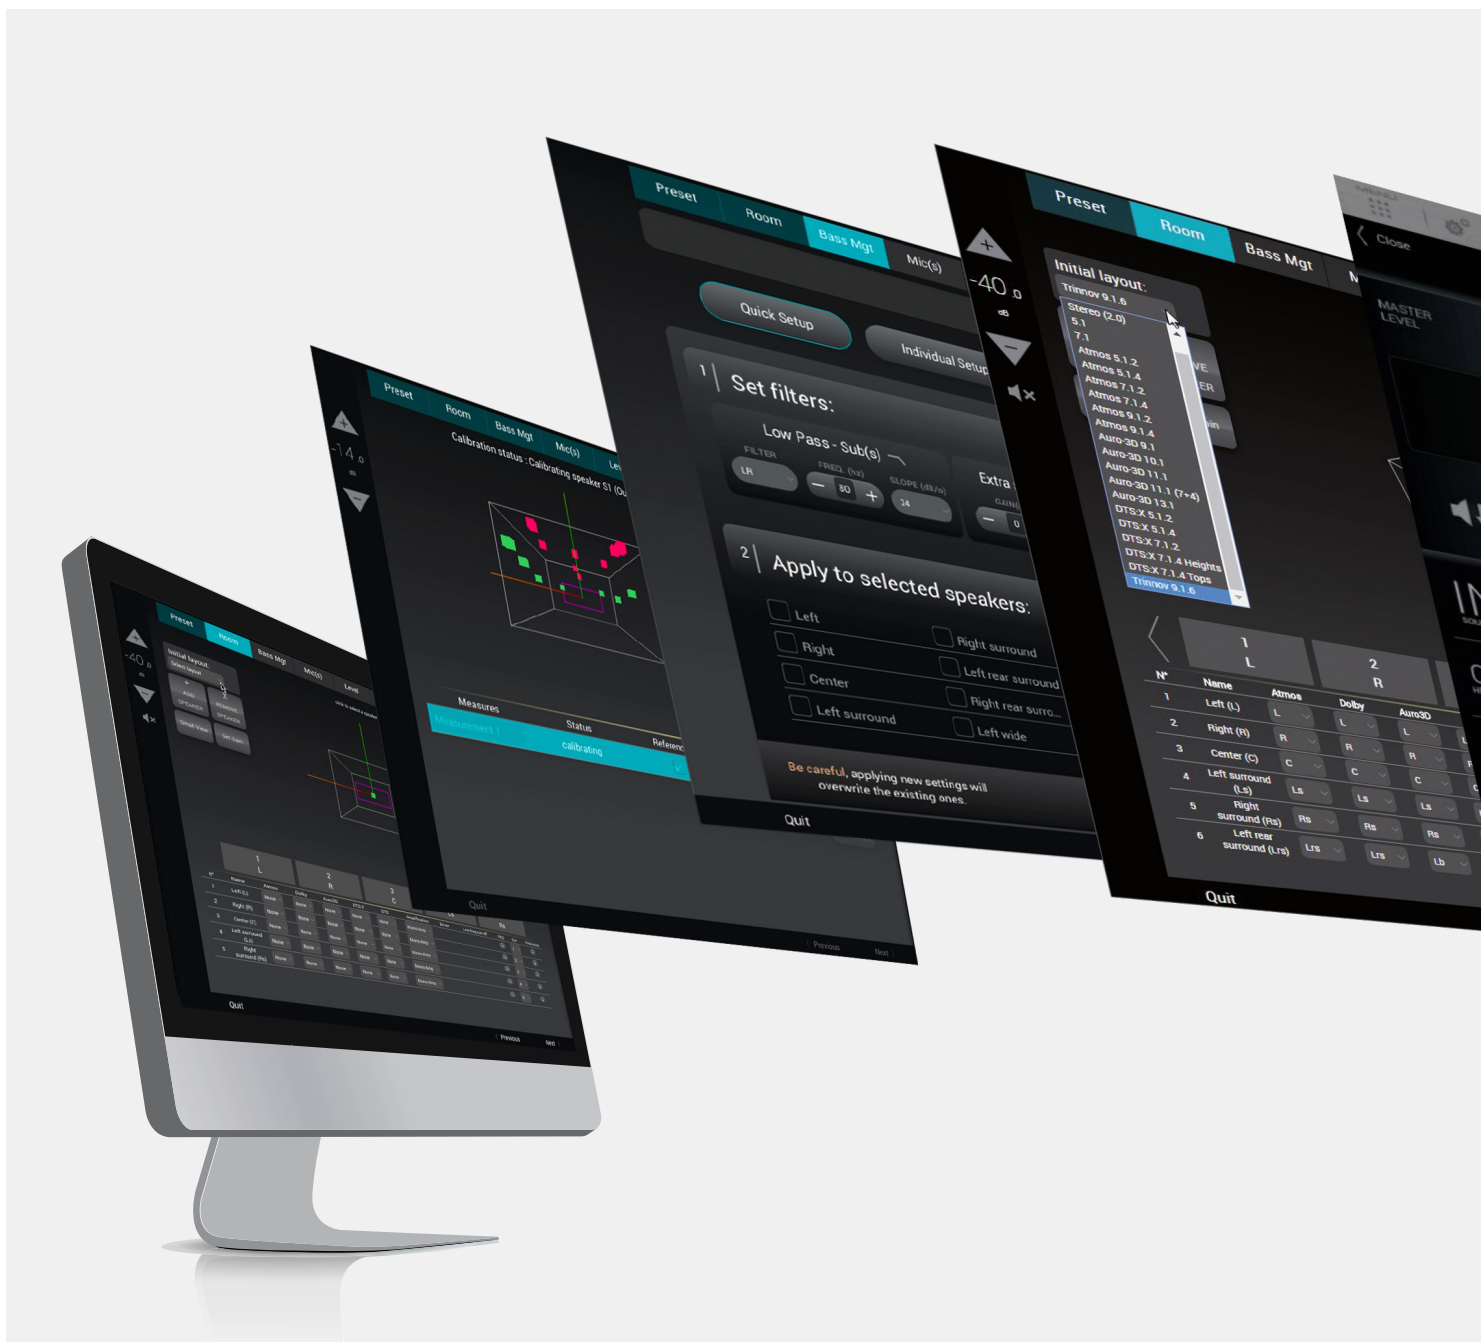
Preset
Room
Bass Mgt
Mic(s)
Level
Initial layout
Select layout
Quit
Previous
Next

Preset
Room
Bass Mgt
Mic(s)
Lev
-14.0
Calibration status : Calibrating speaker S1 (Qu
Measures
Status
Reference
Measurement 1
calibrating
Quit
Previous
Next

Preset
Room
Bass Mgt
Mic(s)
Quick Setup
Individual Setup
1 Set filters:
Low Pass - Sub(s)
FILTER
LR
FREQ. (hz)
80
SLOPE (db/o)
24
Extra
GAIN
0
2 Apply to selected speakers:
Left
Right
Center
Left surround
Right surround
Left rear surround
Right rear surro...
Left wide
Be careful, applying new settings will overwrite the existing ones.
Quit

-40.0
dB
Preset
Room
Bass Mgt
Initial layout:
Trinnov 9.1.6
Stereo (2.0)
5.1
7.1
Atmos 5.1.2
Atmos 5.1.4
Atmos 7.1.2
Atmos 7.1.4
Atmos 9.1.2
Atmos 9.1.4
Auro-3D 9.1
Auro-3D 10.1
Auro-3D 11.1
Auro-3D 11.1 (7+4)
Auro-3D 13.1
DTS:X 5.1.2
DTS:X 5.1.4
DTS:X 7.1.2
DTS:X 7.1.4 Heights
DTS:X 7.1.4 Tops
Trinnov 9.1.6
1
L
2
R
N°
Name
Atmos
Dolby
Auro3D
1 Left (L) L L L
2 Right (R) R R R
3 Center (C) C C C
4 Left surround (Ls) Ls Ls Ls
5 Right surround (Rs) Rs Rs Rs
6 Left rear surround (Lrs) Lrs Lrs Lb
Quit

Close
MASTER LEVEL